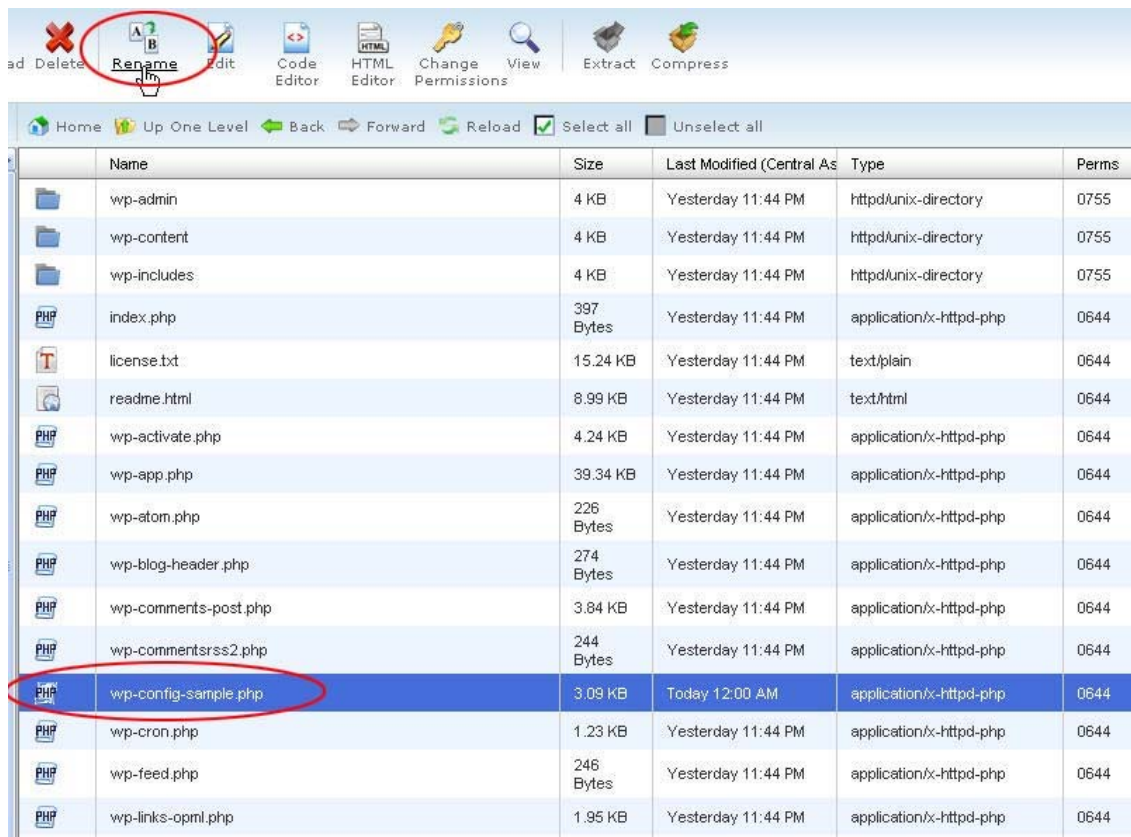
ad Delete Rename Edit Code Editor HTML Editor Change Permissions View Extract Compress

Home Up One Level Back Forward Reload Select all Unselect all

| | Name | Size | Last Modified (Central As | Type | Perms |
|---|---|---|---|---|---|
| | wp-admin | 4 KB | Yesterday 11:44 PM | httpd/unix-directory | 0755 |
| | wp-content | 4 KB | Yesterday 11:44 PM | httpd/unix-directory | 0755 |
| | wp-includes | 4 KB | Yesterday 11:44 PM | httpd/unix-directory | 0755 |
| PHP | index.php | 397 Bytes | Yesterday 11:44 PM | application/x-httpd-php | 0644 |
| T | license.txt | 15.24 KB | Yesterday 11:44 PM | text/plain | 0644 |
| | readme.html | 8.99 KB | Yesterday 11:44 PM | text/html | 0644 |
| PHP | wp-activate.php | 4.24 KB | Yesterday 11:44 PM | application/x-httpd-php | 0644 |
| PHP | wp-app.php | 39.34 KB | Yesterday 11:44 PM | application/x-httpd-php | 0644 |
| PHP | wp-atom.php | 226 Bytes | Yesterday 11:44 PM | application/x-httpd-php | 0644 |
| PHP | wp-blog-header.php | 274 Bytes | Yesterday 11:44 PM | application/x-httpd-php | 0644 |
| PHP | wp-comments-post.php | 3.84 KB | Yesterday 11:44 PM | application/x-httpd-php | 0644 |
| PHP | wp-commentsrss2.php | 244 Bytes | Yesterday 11:44 PM | application/x-httpd-php | 0644 |
| PHP | wp-config-sample.php | 3.09 KB | Today 12:00 AM | application/x-httpd-php | 0644 |
| PHP | wp-cron.php | 1.23 KB | Yesterday 11:44 PM | application/x-httpd-php | 0644 |
| PHP | wp-feed.php | 246 Bytes | Yesterday 11:44 PM | application/x-httpd-php | 0644 |
| PHP | wp-links-opml.php | 1.95 KB | Yesterday 11:44 PM | application/x-httpd-php | 0644 |